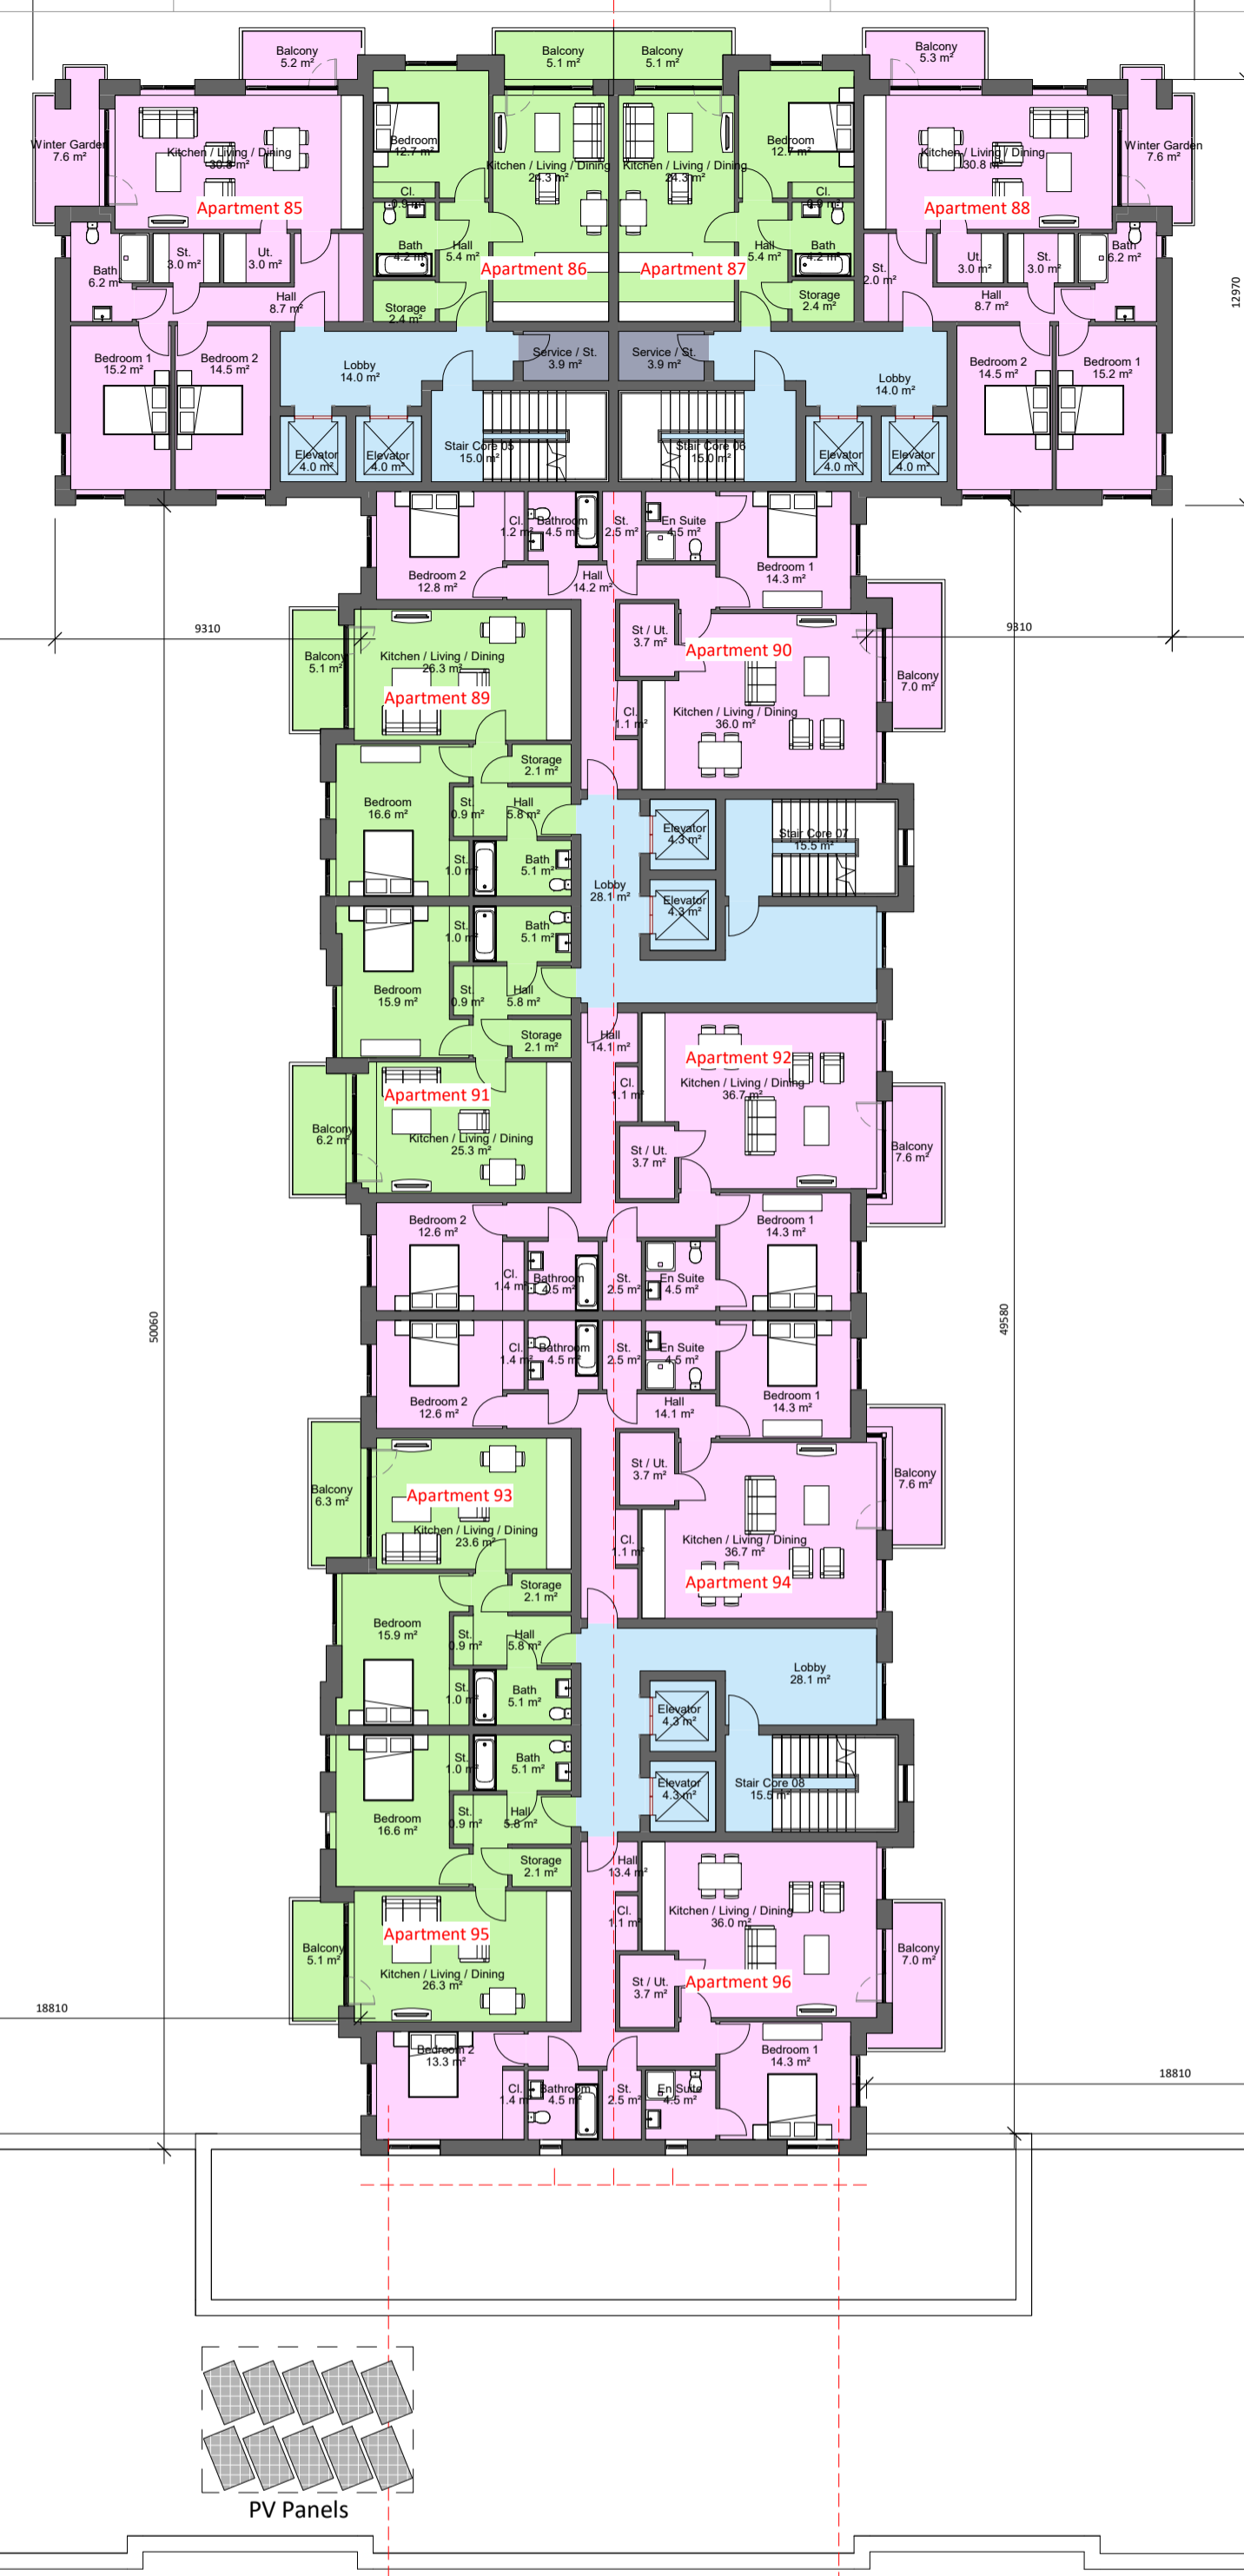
Balcony
5.2 m²

Balcony
5.1 m²

Balcony
5.1 m²

Balcony
5.3 m²

Winter Garden
7.6 m²

Kitchen / Living / Dining
30.8 m²

Bedroom
12.7 m²

Kitchen / Living / Dining
24.3 m²

Kitchen / Living / Dining
24.3 m²

Bedroom
12.7 m²

Kitchen / Living / Dining
30.8 m²

Winter Garden
7.6 m²

Apartment 85

Cl.
0.9 m²

Cl.
0.9 m²

Apartment 88

Bath
6.2 m²

St.
3.0 m²

Ut.
3.0 m²

Bath
4.2 m²

Hall
5.4 m²

Apartment 86

Apartment 87

Hall
5.4 m²

Bath
4.2 m²

St.
2.0 m²

Ut.
3.0 m²

St.
3.0 m²

Bath
6.2 m²

12970

Hall
8.7 m²

Storage
2.4 m²

Storage
2.4 m²

Hall
8.7 m²

Bedroom 1
15.2 m²

Bedroom 2
14.5 m²

Lobby
14.0 m²

Service / St.
3.9 m²

Service / St.
3.9 m²

Lobby
14.0 m²

Bedroom 2
14.5 m²

Bedroom 1
15.2 m²

Elevator
4.0 m²

Elevator
4.0 m²

Stair Core 05
15.0 m²

Stair Core 06
15.0 m²

Elevator
4.0 m²

Elevator
4.0 m²

Cl.
1.2 m²

Bathroom
4.5 m²

St.
2.5 m²

En Suite
4.5 m²

Bedroom 2
12.8 m²

Hall
14.2 m²

Bedroom 1
14.3 m²

9310

9310

St / Ut.
3.7 m²

Apartment 90

Balcony
5.1 m²

Kitchen / Living / Dining
26.3 m²

Apartment 89

Balcony
7.0 m²

Cl.
1.1 m²

Kitchen / Living / Dining
36.0 m²

Storage
2.1 m²

Bedroom
16.6 m²

St.
0.9 m²

Hall
5.8 m²

Elevator
4.3 m²

Stair Core 07
15.5 m²

St.
1.0 m²

Bath
5.1 m²

Lobby
28.1 m²

Elevator
4.3 m²

St.
1.0 m²

Bath
5.1 m²

Bedroom
15.9 m²

St.
0.9 m²

Hall
5.8 m²

Storage
2.1 m²

Hall
14.1 m²

Apartment 92

Cl.
1.1 m²

Kitchen / Living / Dining
36.7 m²

Apartment 91

Balcony
6.2 m²

Kitchen / Living / Dining
25.3 m²

Balcony
7.6 m²

St / Ut.
3.7 m²

Bedroom 2
12.6 m²

Bedroom 1
14.3 m²

Cl.
1.4 m²

Bathroom
4.5 m²

St.
2.5 m²

En Suite
4.5 m²

50060

49580

Cl.
1.4 m²

Bathroom
4.5 m²

St.
2.5 m²

En Suite
4.5 m²

Bedroom 2
12.6 m²

Hall
14.1 m²

Bedroom 1
14.3 m²

St / Ut.
3.7 m²

Balcony
7.6 m²

Balcony
6.3 m²

Apartment 93

Kitchen / Living / Dining
23.6 m²

Cl.
1.1 m²

Kitchen / Living / Dining
36.7 m²

Storage
2.1 m²

Apartment 94

Bedroom
15.9 m²

St.
0.9 m²

Hall
5.8 m²

Lobby
28.1 m²

St.
1.0 m²

Bath
5.1 m²

Elevator
4.3 m²

St.
1.0 m²

Bath
5.1 m²

Elevator
4.3 m²

Stair Core 08
15.5 m²

Bedroom
16.6 m²

St.
0.9 m²

Hall
5.8 m²

Storage
2.1 m²

Hall
13.4 m²

Cl.
1.1 m²

Kitchen / Living / Dining
36.0 m²

Balcony
5.1 m²

Apartment 95

Kitchen / Living / Dining
26.3 m²

Balcony
7.0 m²

St / Ut.
3.7 m²

Apartment 96

18810

Bedroom 2
13.3 m²

Bedroom 1
14.3 m²

18810

Cl.
1.4 m²

Bathroom
4.5 m²

St.
2.5 m²

En Suite
4.5 m²

PV Panels